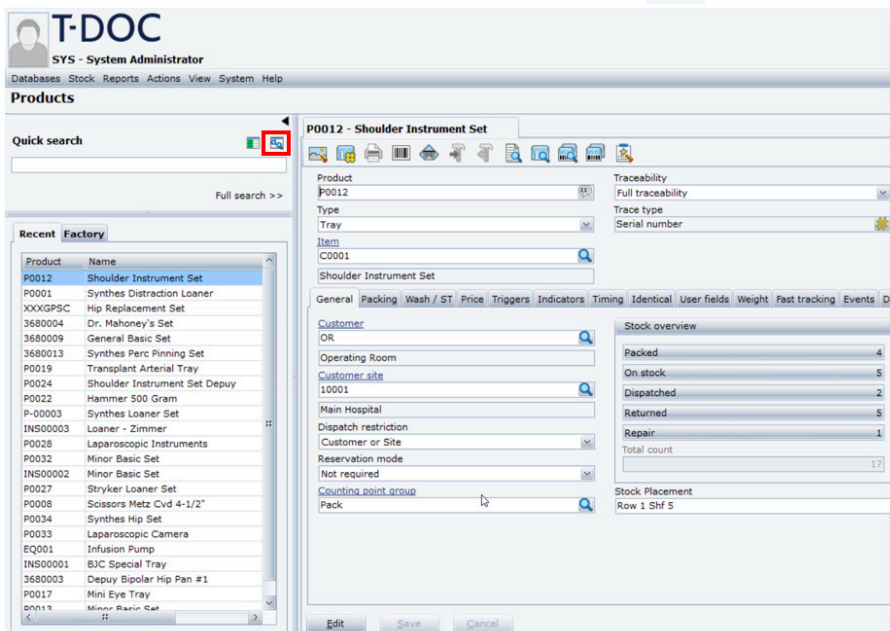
T-DOC
SYS - System Administrator

Databases Stock Reports Actions View System Help

Products

Quick search

Full search >>

Recent Factory

| Product | Name |
|---|---|
| P0012 | Shoulder Instrument Set |
| P0001 | Synthes Distraction Loaner |
| XXXGPSC | Hip Replacement Set |
| 3680004 | Dr. Mahoney's Set |
| 3680009 | General Basic Set |
| 3680013 | Synthes Perc Pinning Set |
| P0019 | Transplant Arterial Tray |
| P0024 | Shoulder Instrument Set Depuy |
| P0022 | Hammer 500 Gram |
| P-00003 | Synthes Loaner Set |
| INS00003 | Loaner - Zimmer |
| P0028 | Laparoscopic Instruments |
| P0032 | Minor Basic Set |
| INS00002 | Minor Basic Set |
| P0027 | Stryker Loaner Set |
| P0008 | Scissors Metz Cvd 4-1/2" |
| P0034 | Synthes Hip Set |
| P0033 | Laparoscopic Camera |
| EQ001 | Infusion Pump |
| INS00001 | BJC Special Tray |
| 3680003 | Depuy Bipolar Hip Pan #1 |
| P0017 | Mini Eye Tray |
| P0013 | Minor Basic Set |

P0012 - Shoulder Instrument Set

Product
P0012
Type
Tray
Item
C0001
Shoulder Instrument Set

Traceability
Full traceability
Trace type
Serial number

General Packing Wash / ST Price Triggers Indicators Timing Identical User fields Weight Fast tracking Events D

Customer
OR
Operating Room
Customer site
10001
Main Hospital
Dispatch restriction
Customer or Site
Reservation mode
Not required
Counting point group
Pack

Stock overview
| | |
|---|---|
| Packed | 4 |
| On stock | 5 |
| Dispatched | 2 |
| Returned | 5 |
| Repair | 1 |
Total count
17
Stock Placement
Row 1 Shf 5

Edit Save Cancel